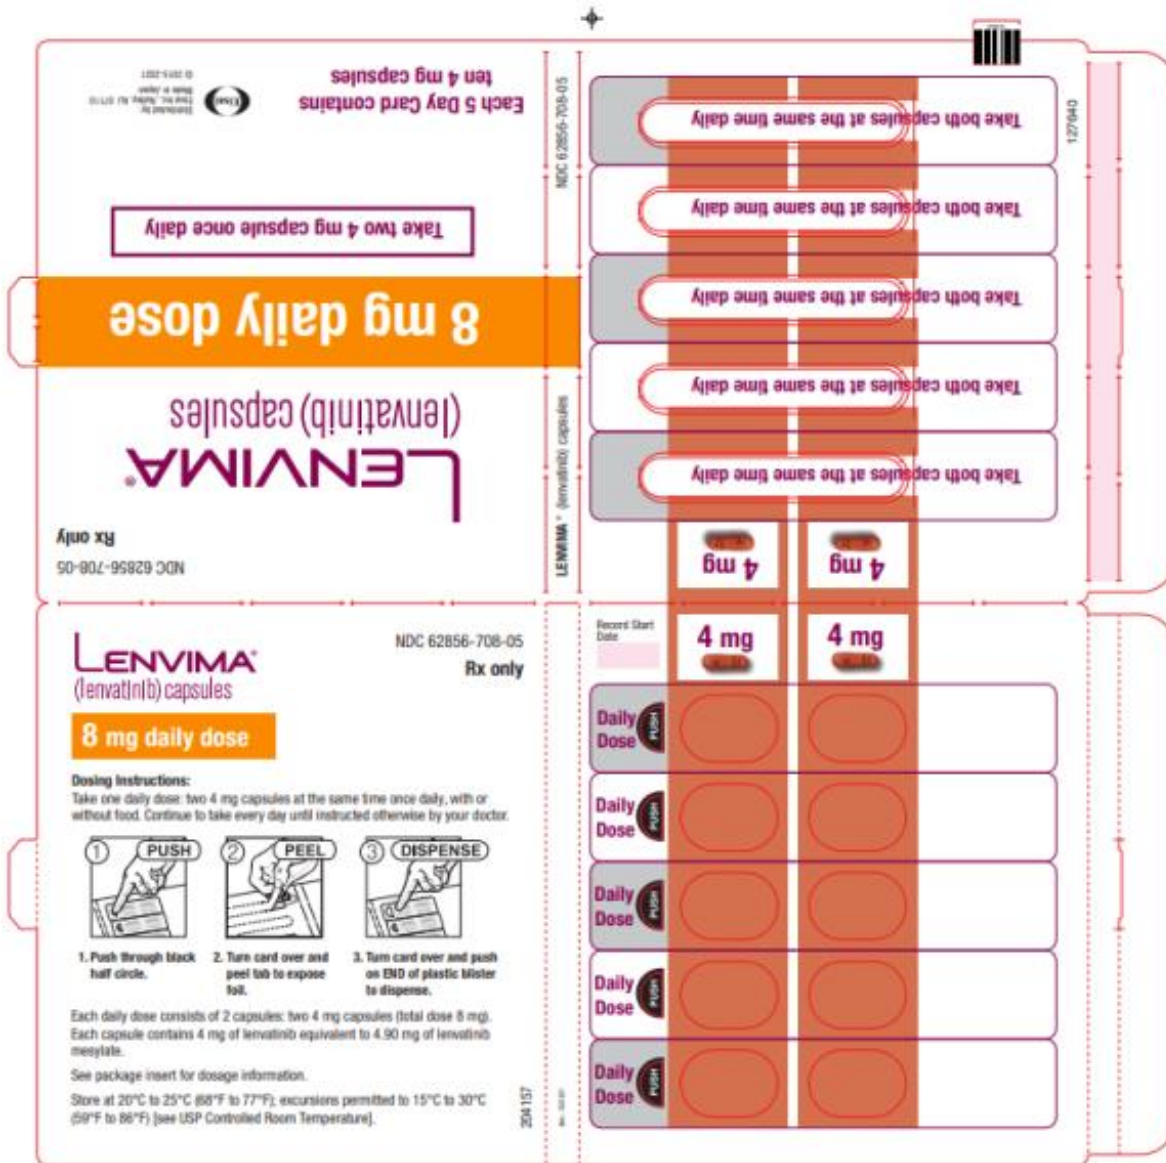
Each 5 Day Card contains ten 4 mg capsules

Distributed by Eisai Inc., Nutley, NJ 07110 Made in Japan © 2015-2021

Take two 4 mg capsule once daily

8 mg daily dose

LENVIMA®
(lenvatinib) capsules

Rx only
NDC 62856-708-05

NDC 62856-708-05

LENVIMA® (lenvatinib) capsules

Take both capsules at the same time daily
Take both capsules at the same time daily
Take both capsules at the same time daily
Take both capsules at the same time daily
Take both capsules at the same time daily

4 mg
4 mg

127640

LENVIMA®
(lenvatinib) capsules

NDC 62856-708-05
Rx only

8 mg daily dose

Dosing Instructions:
Take one daily dose: two 4 mg capsules at the same time once daily, with or without food. Continue to take every day until instructed otherwise by your doctor.

① PUSH
② PEEL
③ DISPENSE

1. Push through black half circle.
2. Turn card over and peel tab to expose foil.
3. Turn card over and push on END of plastic blister to dispense.

Each daily dose consists of 2 capsules: two 4 mg capsules (total dose 8 mg). Each capsule contains 4 mg of lenvatinib equivalent to 4.90 mg of lenvatinib mesylate.

See package insert for dosage information.

Store at 20°C to 25°C (68°F to 77°F); excursions permitted to 15°C to 30°C (59°F to 86°F) [see USP Controlled Room Temperature].

204157

Record Start Date

4 mg
4 mg

Daily Dose PUSH
Daily Dose PUSH
Daily Dose PUSH
Daily Dose PUSH
Daily Dose PUSH